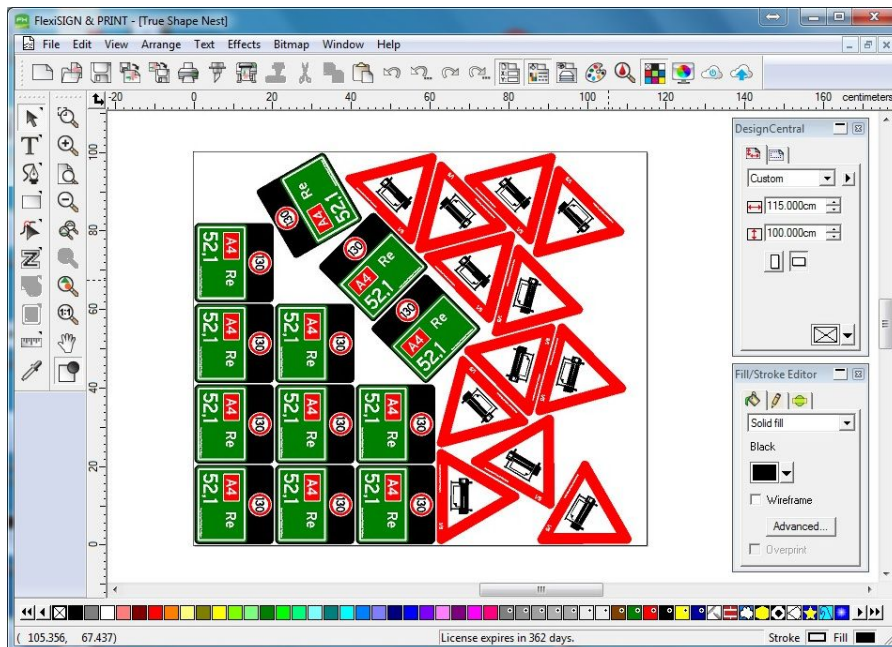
FlexiSIGN & PRINT - [True Shape Nest]

File Edit View Arrange Text Effects Bitmap Window Help

-20 0 20 40 60 80 100 120 140 160 centimeters

100 80 60 40 20 0

Re A4 52,1 130

DesignCentral

Custom

115.000cm

100.000cm

Fill/Stroke Editor

Solid fill

Black

Wireframe

Advanced...

Overprint

( 105.356, 67.437)

License expires in 362 days.

Stroke Fill